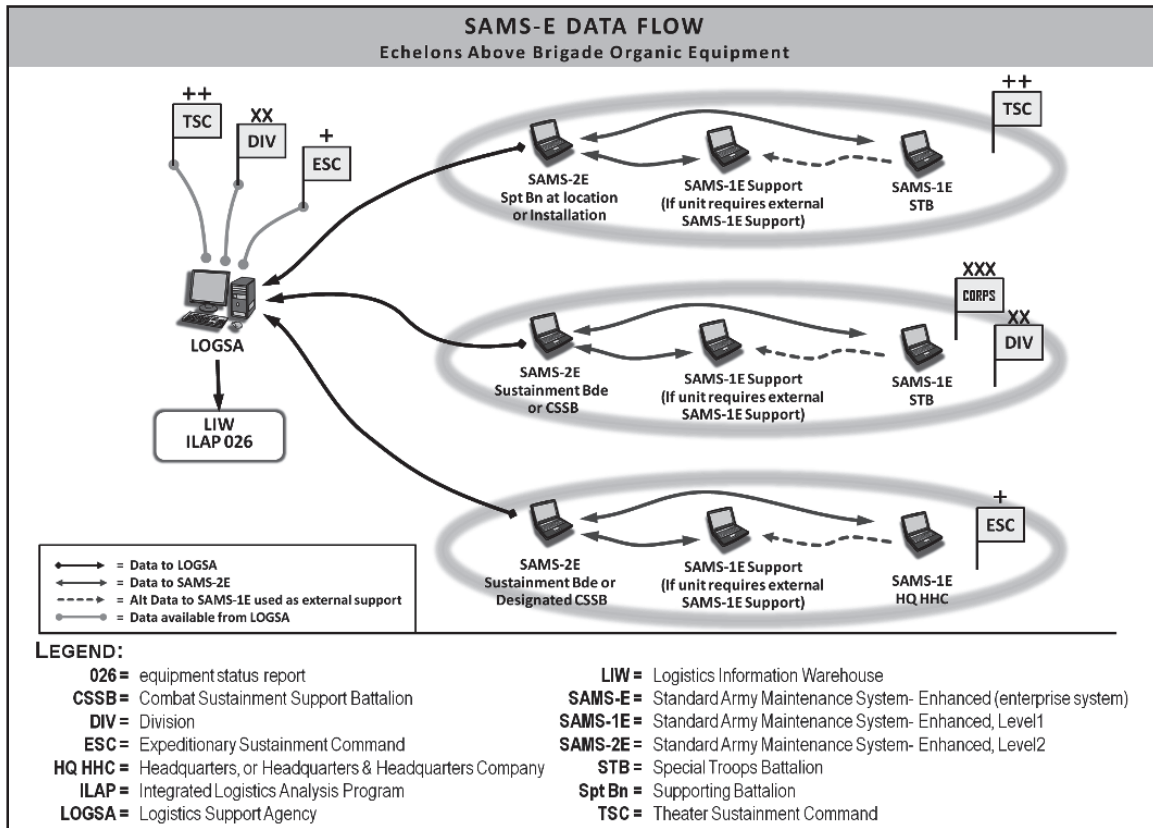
SAMS-E DATA FLOW
Echelons Above Brigade Organic Equipment

++
TSC

XX
DIV

+
ESC

LOGSA

LIW
ILAP 026

SAMS-2E
Spt Bn at location or Installation

SAMS-1E Support
(If unit requires external SAMS-1E Support)

SAMS-1E
STB

++
TSC

XXX
CORPS

XX
DIV

SAMS-2E
Sustainment Bde or CSSB

SAMS-1E Support
(If unit requires external SAMS-1E Support)

SAMS-1E
STB

+
ESC

SAMS-2E
Sustainment Bde or Designated CSSB

SAMS-1E Support
(If unit requires external SAMS-1E Support)

SAMS-1E
HQ HHC

= Data to LOGSA
= Data to SAMS-2E
= Alt Data to SAMS-1E used as external support
= Data available from LOGSA

LEGEND:
026 = equipment status report
CSSB = Combat Sustainment Support Battalion
DIV = Division
ESC = Expeditionary Sustainment Command
HQ HHC = Headquarters, or Headquarters & Headquarters Company
ILAP = Integrated Logistics Analysis Program
LOGSA = Logistics Support Agency
LIW = Logistics Information Warehouse
SAMS-E = Standard Army Maintenance System- Enhanced (enterprise system)
SAMS-1E = Standard Army Maintenance System- Enhanced, Level1
SAMS-2E = Standard Army Maintenance System- Enhanced, Level2
STB = Special Troops Battalion
Spt Bn = Supporting Battalion
TSC = Theater Sustainment Command